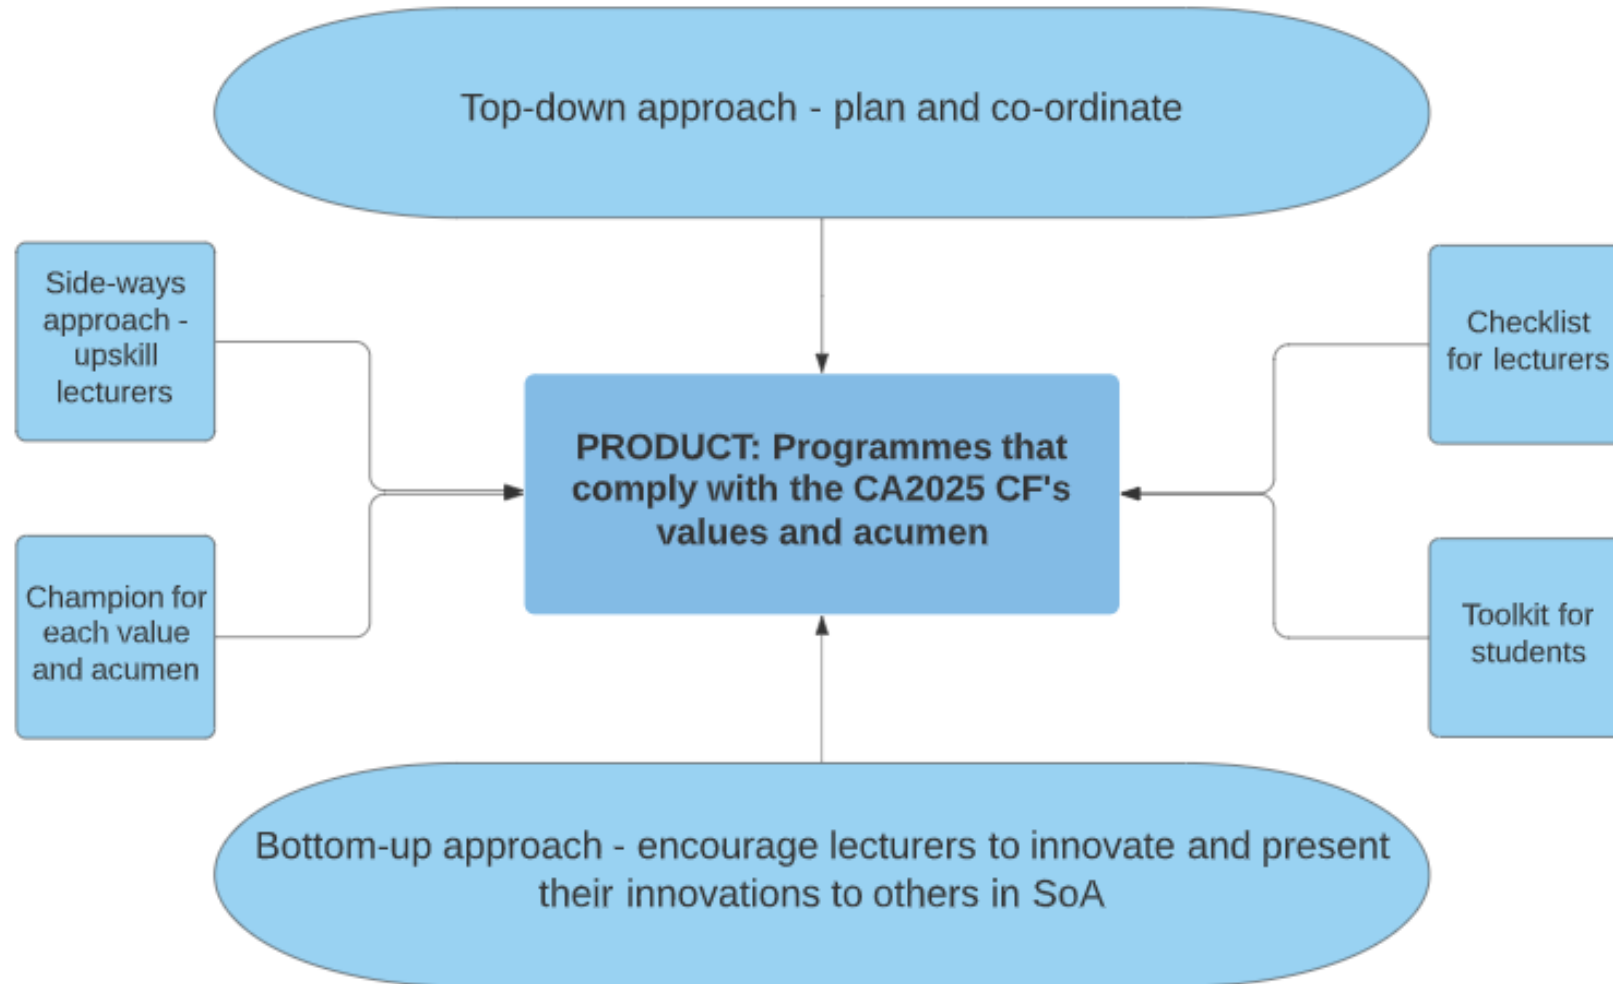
Top-down approach - plan and co-ordinate

Side-ways approach - upskill lecturers

Champion for each value and acumen

PRODUCT: Programmes that comply with the CA2025 CF's values and acumen

Checklist for lecturers

Toolkit for students

Bottom-up approach - encourage lecturers to innovate and present their innovations to others in SoA